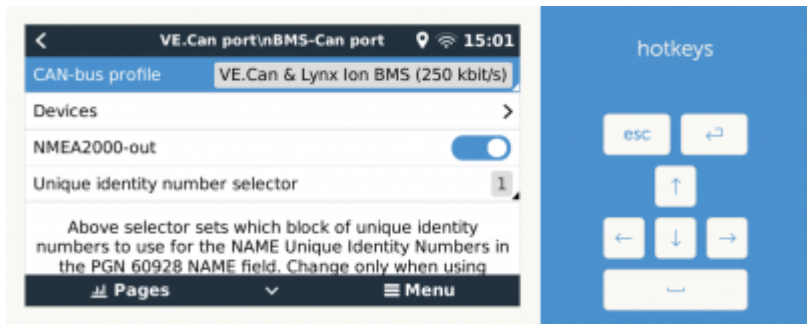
VE.Can port\nBMS-Can port 15:01

CAN-bus profile VE.Can & Lynx Ion BMS (250 kbit/s)

Devices >

NMEA2000-out

Unique identity number selector 1

Above selector sets which block of unique identity numbers to use for the NAME Unique Identity Numbers in the PGN 60928 NAME field. Change only when using

Pages ∨ Menu

hotkeys

esc ↵

↑

← ↓ →

␣